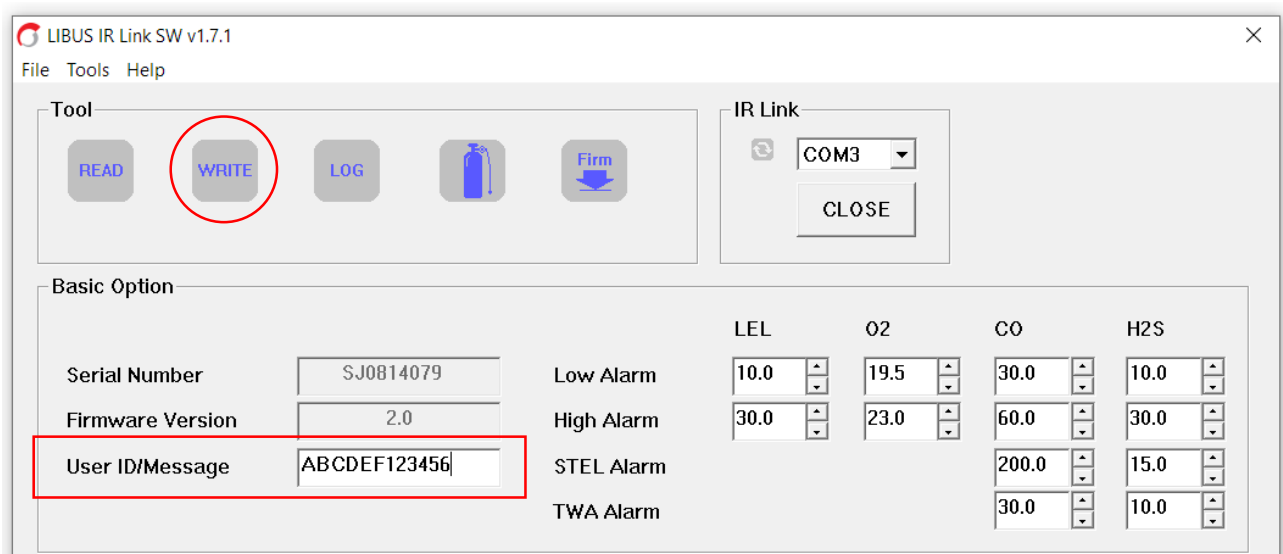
LIBUS IR Link SW v1.7.1

File Tools Help

Tool

READ WRITE LOG Firm

IR Link

COM3

CLOSE

Basic Option

| | LEL | O2 | CO | H2S |
|---|---|---|---|---|
| Low Alarm | 10.0 | 19.5 | 30.0 | 10.0 |
| High Alarm | 30.0 | 23.0 | 60.0 | 30.0 |
| STEL Alarm | | | 200.0 | 15.0 |
| TWA Alarm | | | 30.0 | 10.0 |

Serial Number SJ0814079

Firmware Version 2.0

User ID/Message ABCDEF123456